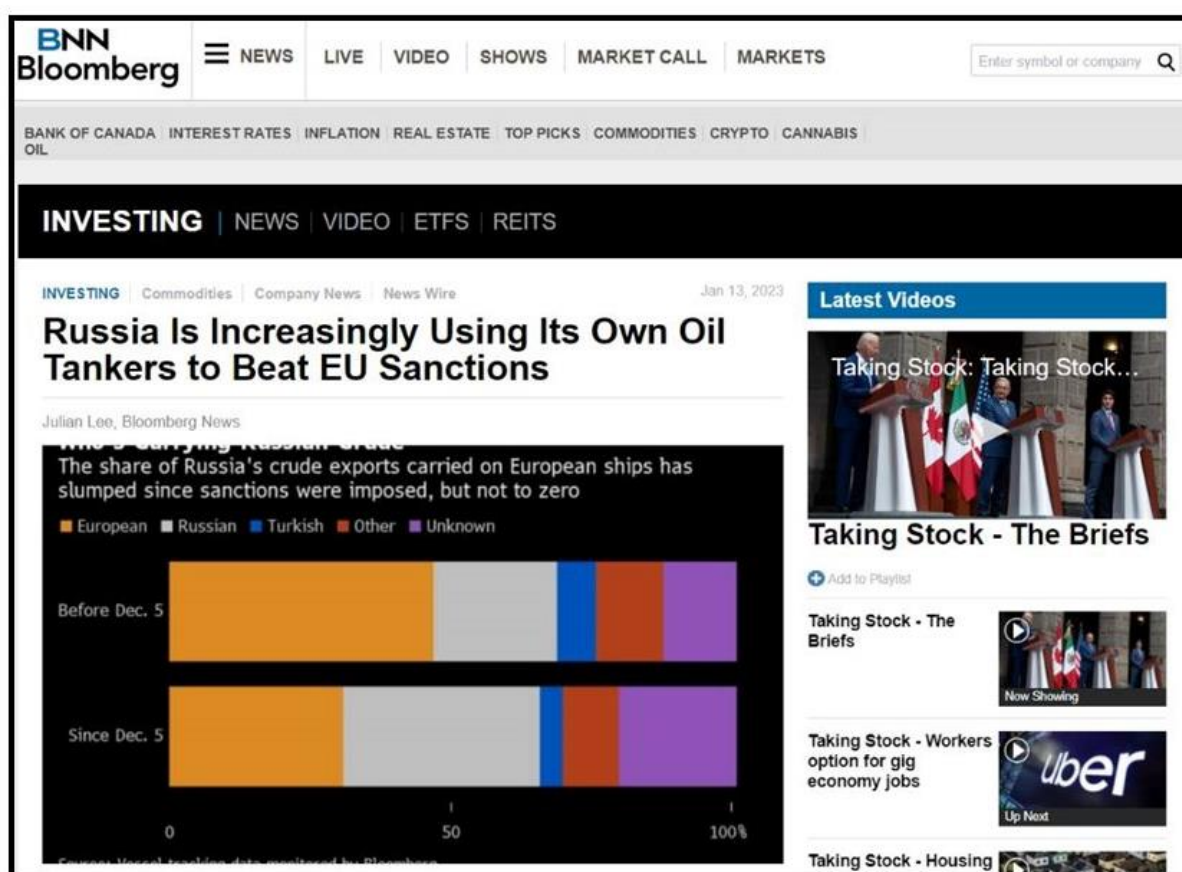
BNN Bloomberg

NEWS LIVE VIDEO SHOWS MARKET CALL MARKETS

Enter symbol or company

BANK OF CANADA INTEREST RATES INFLATION REAL ESTATE TOP PICKS COMMODITIES CRYPTO CANNABIS OIL

INVESTING | NEWS | VIDEO | ETFS | REITS

INVESTING Commodities Company News News Wire

Jan 13, 2023

Russia Is Increasingly Using Its Own Oil Tankers to Beat EU Sanctions

Julian Lee, Bloomberg News

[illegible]

The share of Russia's crude exports carried on European ships has slumped since sanctions were imposed, but not to zero

European Russian Turkish Other Unknown

Before Dec. 5

Since Dec. 5

0 50 100%

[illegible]

Latest Videos

Taking Stock: Taking Stock...

Taking Stock - The Briefs

Add to Playlist

Taking Stock - The Briefs

Now Showing

Taking Stock - Workers option for gig economy jobs

Uber

Up Next

Taking Stock - Housing